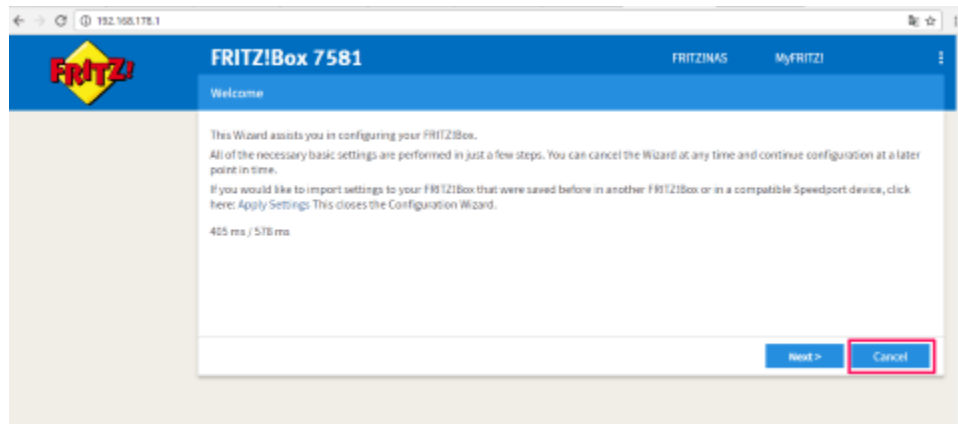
192.168.178.1

FRITZ!

FRITZ!Box 7581

FRITZ!NAS

MyFRITZ!

Welcome

This Wizard assists you in configuring your FRITZ!Box.

All of the necessary basic settings are performed in just a few steps. You can cancel the Wizard at any time and continue configuration at a later point in time.

If you would like to import settings to your FRITZ!Box that were saved before in another FRITZ!Box or in a compatible Speedport device, click here: Apply Settings This closes the Configuration Wizard.

405 ms / 578 ms

Next >

Cancel